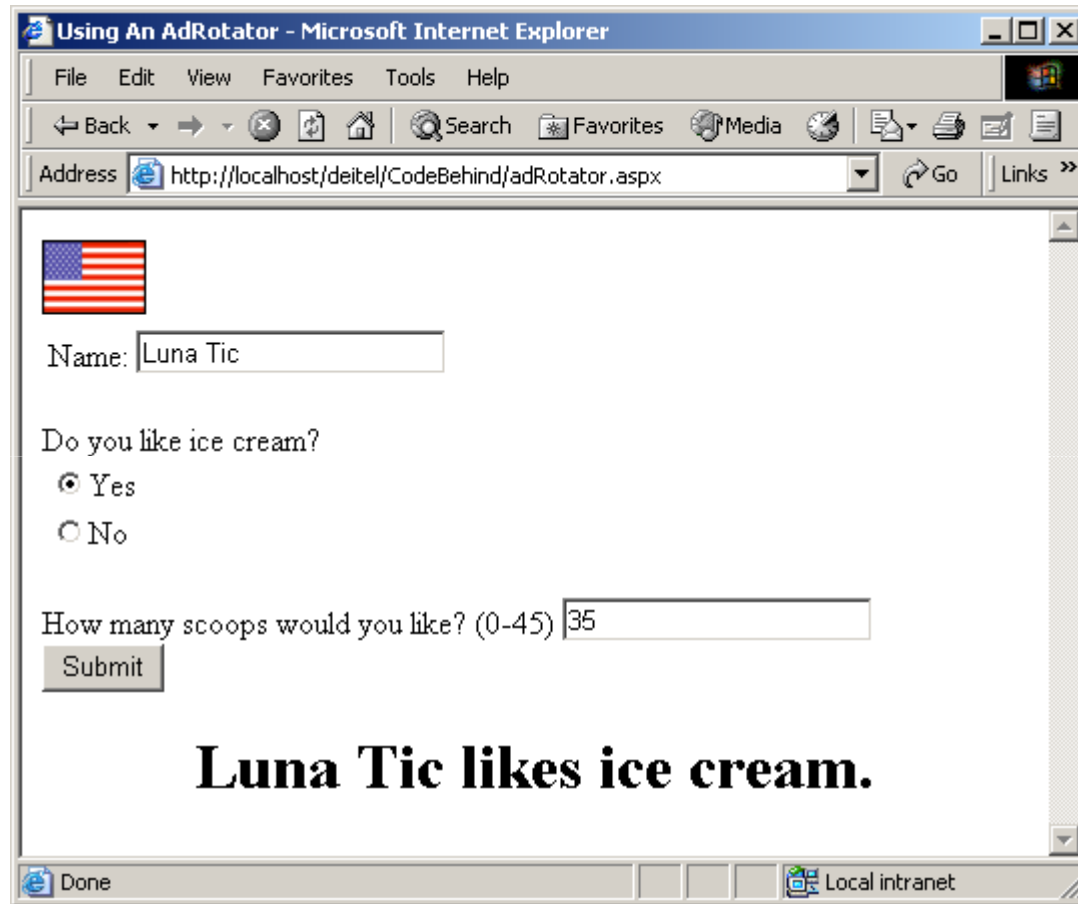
Using An AdRotator - Microsoft Internet Explorer

File Edit View Favorites Tools Help

Back Search Favorites Media

Address http://localhost/deitel/CodeBehind/adRotator.aspx Go Links »

Name: Luna Tic

Do you like ice cream?

Yes

No

How many scoops would you like? (0-45) 35

Submit

Luna Tic likes ice cream.

Done Local intranet